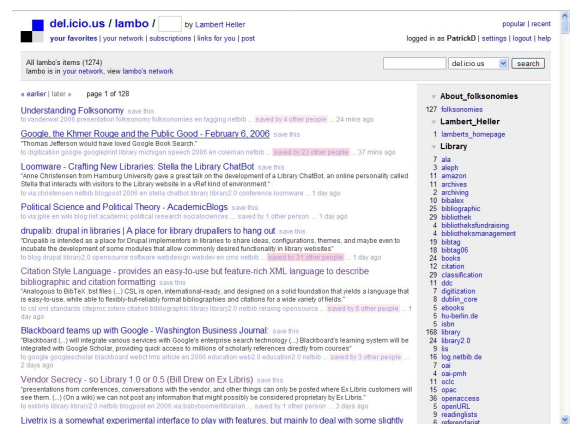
del.icio.us / lambo / by Lambert Heller

your favorites | your network | subscriptions | links for you | post

popular | recent

logged in as PatrickD | settings | logout | help

All lambo's items (1274)
lambo is in your network, view lambo's network

del.icio.us search

« earlier | later » page 1 of 128

Understanding Folksonomy save this
to wordenal 2006 presentation folksonomy folksonomies en tagging netbib ... saved by 4 other people ... 24 mins ago

Google, the Khmer Rouge and the Public Good - February 6, 2006 save this
"Thomas Jefferson would have loved Google Book Search."
to digitization google googleprint library michigan speech 2006 en coleman netbib ... saved by 23 other people ... 37 mins ago

Loomware - Crafting New Libraries: Stella the Library ChatBot save this
"Anne Christensen from Hamburg University gave a great talk on the development of a Library ChatBot, an online personality called Stella that interacts with visitors to the Library website in a vRef kind of environment."
to via christensen netbib blogpost 2006 en stella chatbot library library2.0 conference loomware ... 1 day ago

Political Science and Political Theory - AcademicBlogs save this
to via jplie en wiki blog list academic political research socialsciences ... saved by 1 other person ... 1 day ago

drupalib: drupal in libraries | A place for library drupallers to hang out save this
"Drupalib is intended as a place for Drupal implementors in libraries to share ideas, configurations, themes, and maybe even to incubate the development of some modules that allow commonly desired functionality in library websites"
to blog drupal library2.0 opensource software webdesign webdev en cms netbib ... saved by 31 other people ... 1 day ago

Citation Style Language - provides an easy-to-use but feature-rich XML language to describe bibliographic and citation formatting save this
"Analogous to BibTeX .bst files (...) CSL is open, international-ready, and designed on a solid foundation that yields a language that is easy-to-use, while able to flexibly-but-reliably format bibliographies and citations for a wide variety of fields."
to csl xml standards citeproc zotero citation bibliography library library2.0 netbib relaxng opensource ... saved by 6 other people ... 1 day ago

Blackboard teams up with Google - Washington Business Journal: save this
"Blackboard (...) will integrate various services with Google's enterprise search technology (...) Blackboard's learning system will be integrated with Google Scholar, providing quick access to millions of scholarly references directly from courses"
to google googlescholar blackboard webct lms article en 2006 education web2.0 education2.0 netbib ... saved by 3 other people ... 2 days ago

Vendor Secrecy - so Library 1.0 or 0.5 (Bill Drew on Ex Libris) save this
"presentations from conferences, conversations with the vendor, and other things can only be posted where Ex Libris customers will see them. (...) (On a wiki) we can not post any information that might possibly be considered proprietary by Ex Libris."
to exlibris library library2.0 netbib blogpost en 2006 via babyboomerlibrarian ... saved by 1 other person ... 3 days ago

Livetrix is a somewhat experimental interface to play with features, but mainly to deal with some slightly

About_folksonomies
127 folksonomies
Lambert_Heller
1 lambertos_homepage
Library
7 ala
3 aleph
11 amazon
11 archives
2 archiving
10 bibalex
25 bibliographic
29 bibliothek
4 bibliotheksfundraising
3 bibliotheksmanagement
19 bibtag
18 bibtag06
24 books
12 citation
29 classification
11 ddc
7 digitization
8 dublin_core
5 ebooks
6 hu-berlin.de
5 isbn
168 library
24 library2.0
9 lis
16 log.netbib.de
7 oai
4 oai-pmh
11 oclc
15 opac
36 openaccess
5 openURL
9 readinglists
6 referendarist